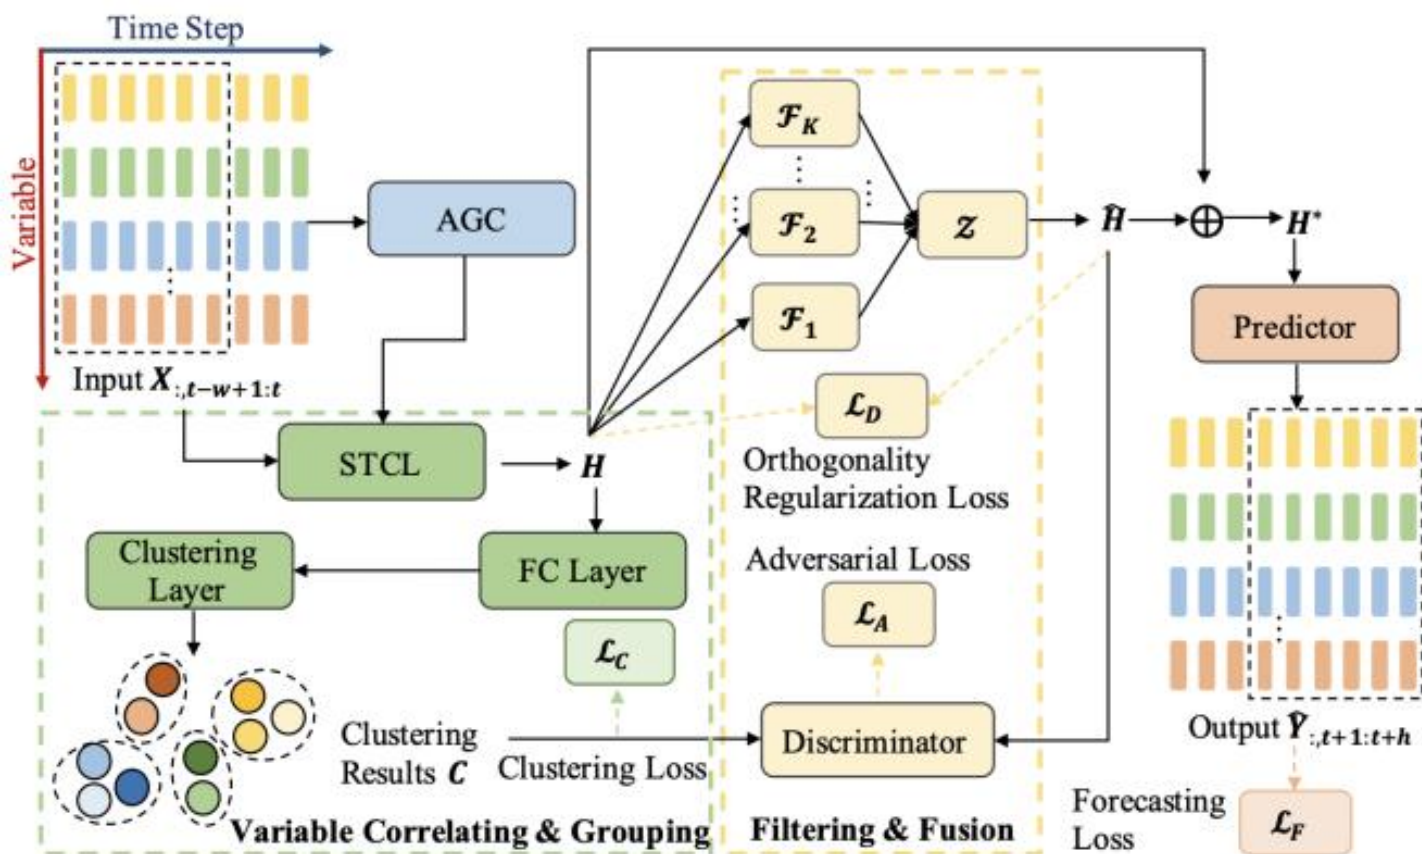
Time Step

Variable

Input $\boldsymbol{X}_{:,t-w+1:t}$

AGC

STCL

$\boldsymbol{H}$

FC Layer

Clustering Layer

$\mathcal{L}_C$

Clustering Results $\boldsymbol{C}$

Clustering Loss

Variable Correlating & Grouping

$\mathcal{F}_K$

$\mathcal{F}_2$

$\mathcal{F}_1$

$\mathcal{Z}$

$\mathcal{L}_D$

Orthogonality Regularization Loss

Adversarial Loss

$\mathcal{L}_A$

Discriminator

Filtering & Fusion

$\hat{\boldsymbol{H}}$

$\oplus$

$\boldsymbol{H}^*$

Predictor

Output $\hat{\boldsymbol{Y}}_{:,t+1:t+h}$

Forecasting Loss

$\mathcal{L}_F$